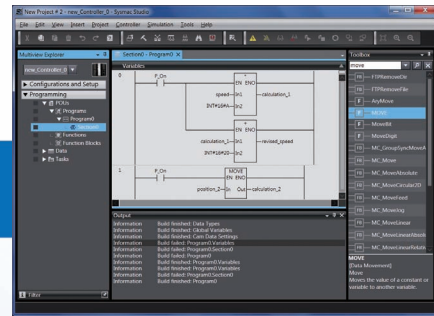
New Project # 2 - new_Controller_0 - Sysmac Studio

File Edit View Insert Project Controller Simulation Tools Help

Multiview Explorer

new_Controller_0

▶ Configurations and Setup

▼ Programming

▼ POUs

▼ Programs

▼ Program0

Section0

Functions

Function Blocks

▶ Data

▶ Tasks

Filter

Section0 - Program0

Variables

0

P_On

*

EN ENO

speed In1 calculation_1

INT#10#A In2

*

EN ENO

calculation_1 In1 revised_speed

INT#10#20 In2

1

P_On

MOVE

EN ENO

position_2 In Out calculation_2

Output

Information Build finished: Data Types

Information Build finished: Global Variables

Information Build finished: Cam Data Settings

Information Build failed: Program0.Variables

Information Build failed: Program0

Information Build finished: Program0.Variables

Information Build failed: Program0.Variables

Information Build failed: Program0.Section0

Information Build failed: Program0

Toolbox

move

FTPRemoveDir

FTPRemoveFile

AnyMove

MOVE

MoveBit

MoveDigit

MC_GroupSyncMoveA

MC_Move

MC_MoveAbsolute

MC_MoveCircular2D

MC_MoveFeed

MC_MoveJog

MC_MoveLinear

MC_MoveLinearAbsolu

MC_MoveLinearRelativ

MOVE

[Data Movement]

Move

Moves the value of a constant or variable to another variable.